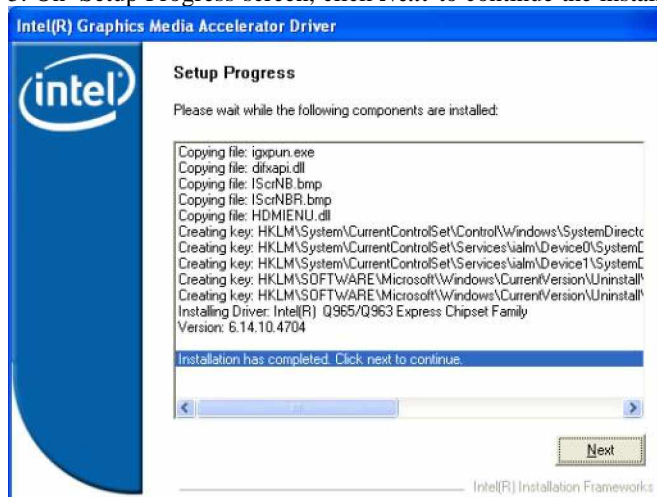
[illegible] Setup Progress screen, click Next to continue the install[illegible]

Intel(R) Graphics Media Accelerator Driver

intel

Setup Progress

Please wait while the following components are installed:

Copying file: igxpun.exe
Copying file: difxapi.dll
Copying file: IScrNB.bmp
Copying file: IScrNBR.bmp
Copying file: HDMIENU.dll
Creating key: HKLM\System\CurrentControlSet\Control\Windows\SystemDirecto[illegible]
Creating key: HKLM\System\CurrentControlSet\Services\ialm\Device0\System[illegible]
Creating key: HKLM\System\CurrentControlSet\Services\ialm\Device1\System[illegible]
Creating key: HKLM\SOFTWARE\Microsoft\Windows\CurrentVersion\Uninstall\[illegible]
Creating key: HKLM\SOFTWARE\Microsoft\Windows\CurrentVersion\Uninstall\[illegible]
Installing Driver: Intel(R) Q965/Q963 Express Chipset Family
Version: 6.14.10.4704

Installation has completed. Click next to continue.

Next

Intel(R) Installation Frameworks